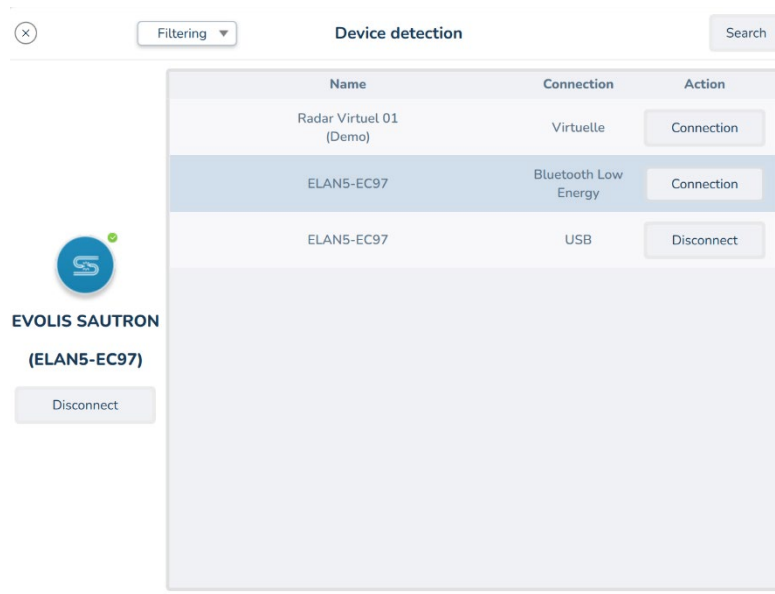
Filtering ▼

Device detection

Search

| Name | Connection | Action |
|---|---|---|
| Radar Virtuel 01 (Demo) | Virtuelle | Connection |
| ELAN5-EC97 | Bluetooth Low Energy | Connection |
| ELAN5-EC97 | USB | Disconnect |

EVOLIS SAUTRON

(ELAN5-EC97)

Disconnect